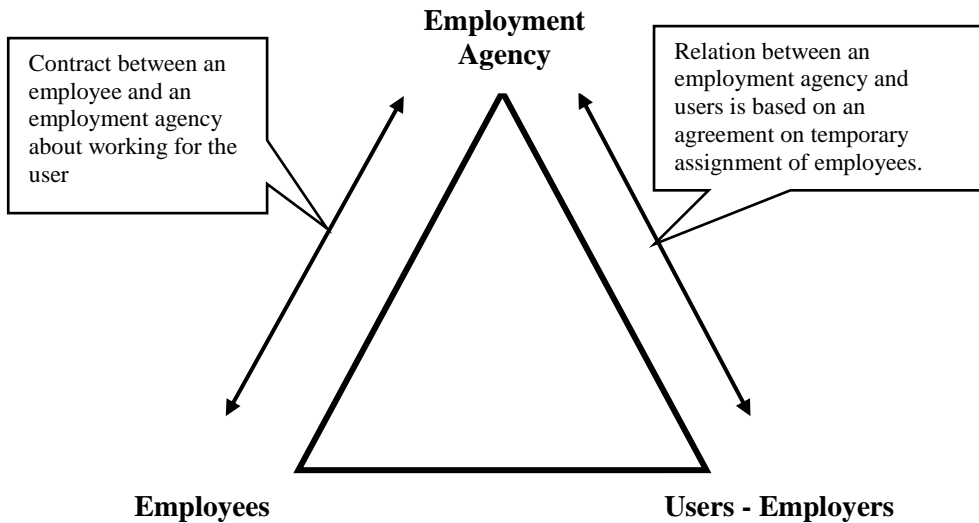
Employment Agency

Contract between an employee and an employment agency about working for the user

Relation between an employment agency and users is based on an agreement on temporary assignment of employees.

Employees

Users - Employers